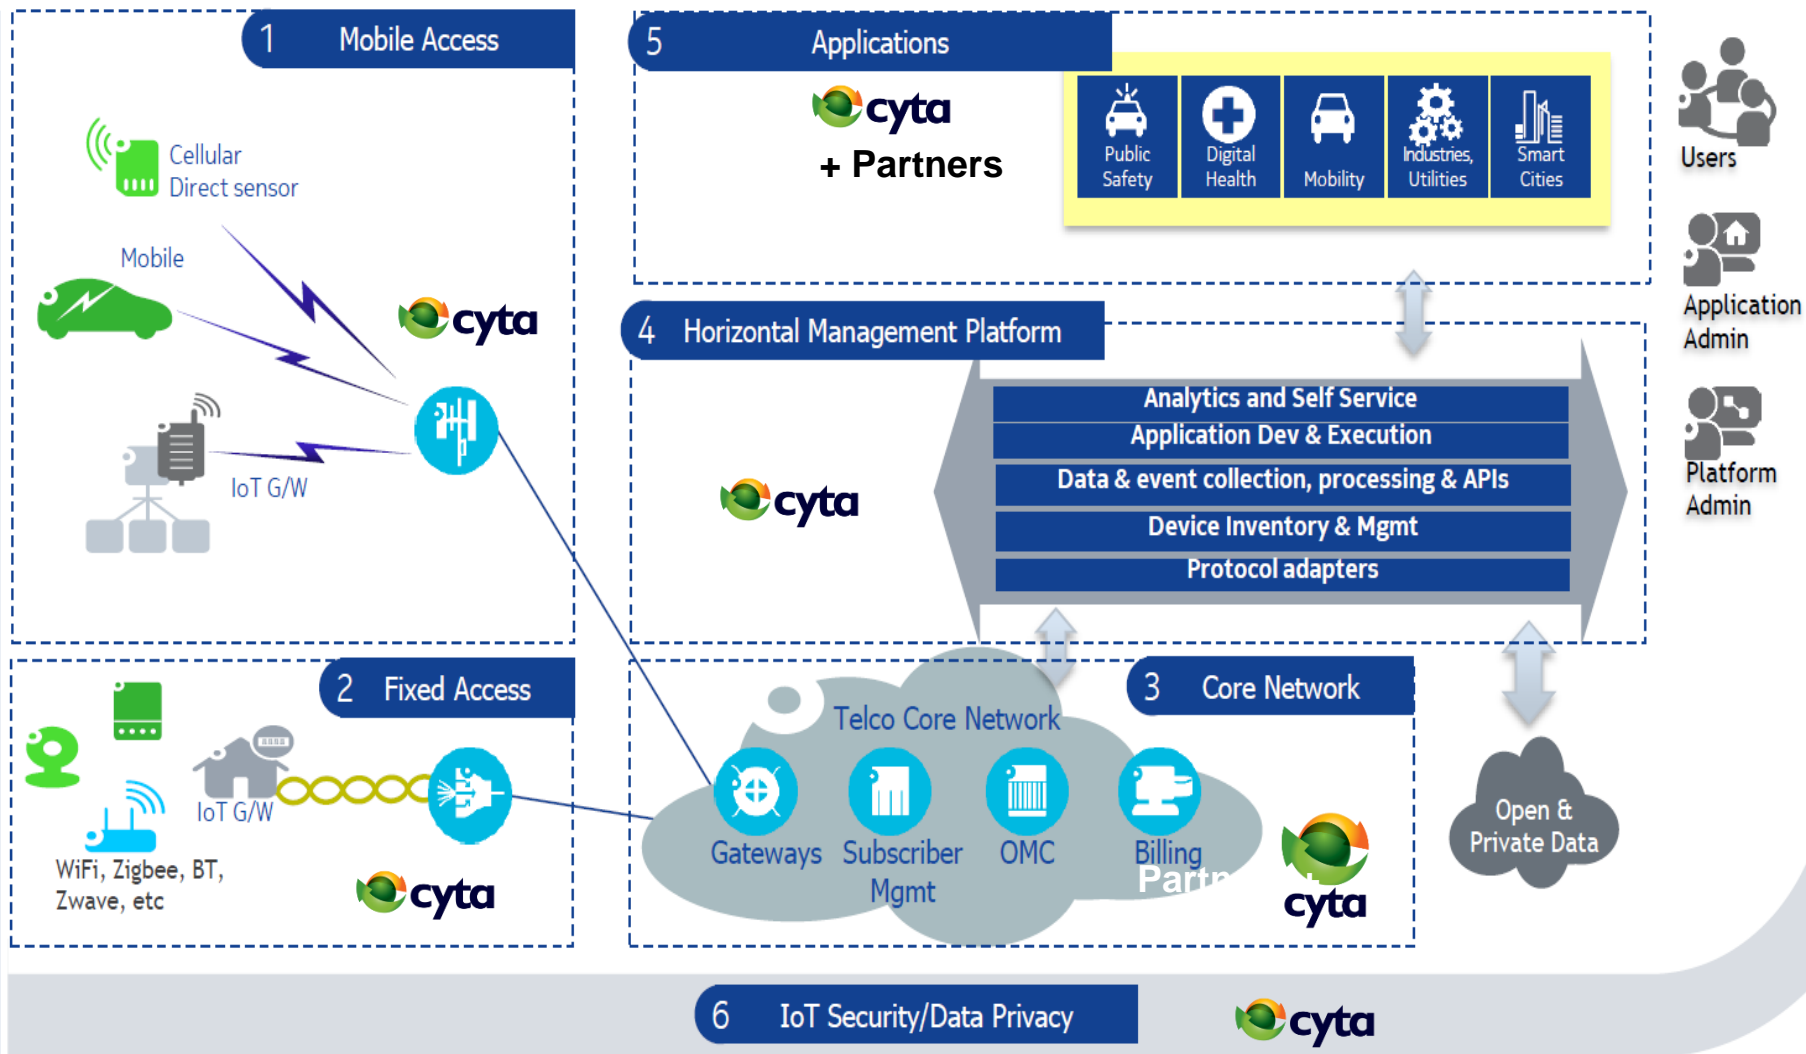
1 Mobile Access

Cellular Direct sensor

Mobile

cyta

IoT G/W

5 Applications

cyta + Partners

Public Safety

Digital Health

Mobility

Industries, Utilities

Smart Cities

Users

Application Admin

Platform Admin

4 Horizontal Management Platform

cyta

Analytics and Self Service

Application Dev & Execution

Data & event collection, processing & APIs

Device Inventory & Mgmt

Protocol adapters

2 Fixed Access

IoT G/W

WiFi, Zigbee, BT, Zwave, etc

cyta

Telco Core Network

3 Core Network

Gateways

Subscriber Mgmt

OMC

Billing

Partn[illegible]

cyta

Open & Private Data

6 IoT Security/Data Privacy

cyta